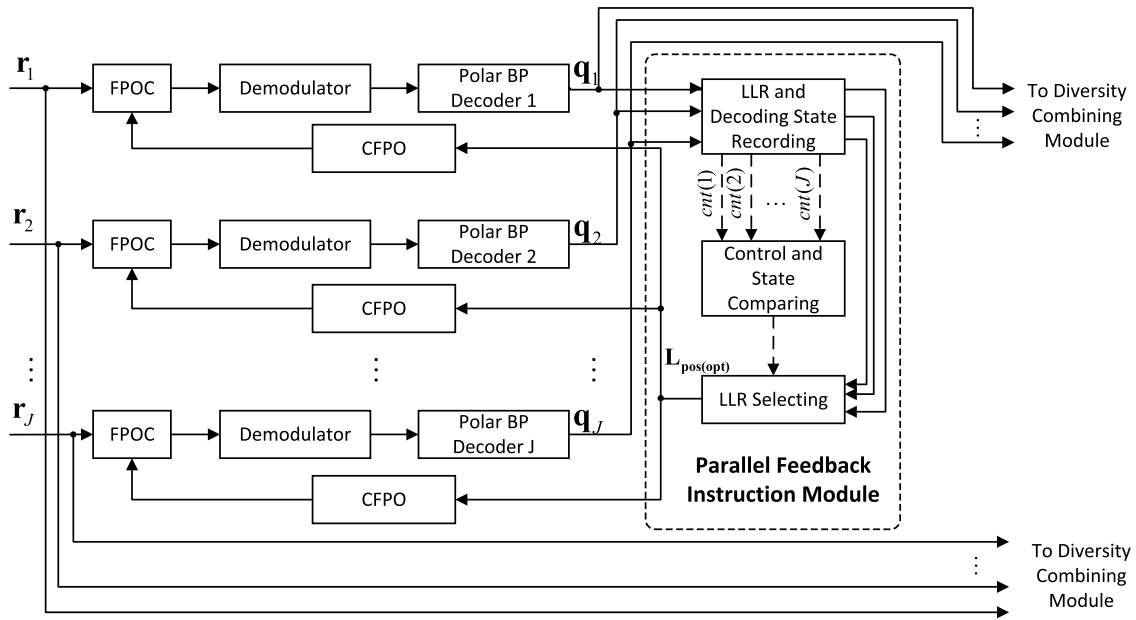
$\mathbf{r}_1$
FPOC
Demodulator
Polar BP Decoder 1
$\mathbf{q}_1$
CFPO
LLR and Decoding State Recording
To Diversity Combining Module
$cnt(1)$
$cnt(2)$
…
$cnt(J)$
$\mathbf{r}_2$
FPOC
Demodulator
Polar BP Decoder 2
$\mathbf{q}_2$
Control and State Comparing
CFPO
$\mathbf{L}_{\mathbf{pos(opt)}}$
$\mathbf{r}_J$
FPOC
Demodulator
Polar BP Decoder J
$\mathbf{q}_J$
LLR Selecting
CFPO
Parallel Feedback Instruction Module
To Diversity Combining Module